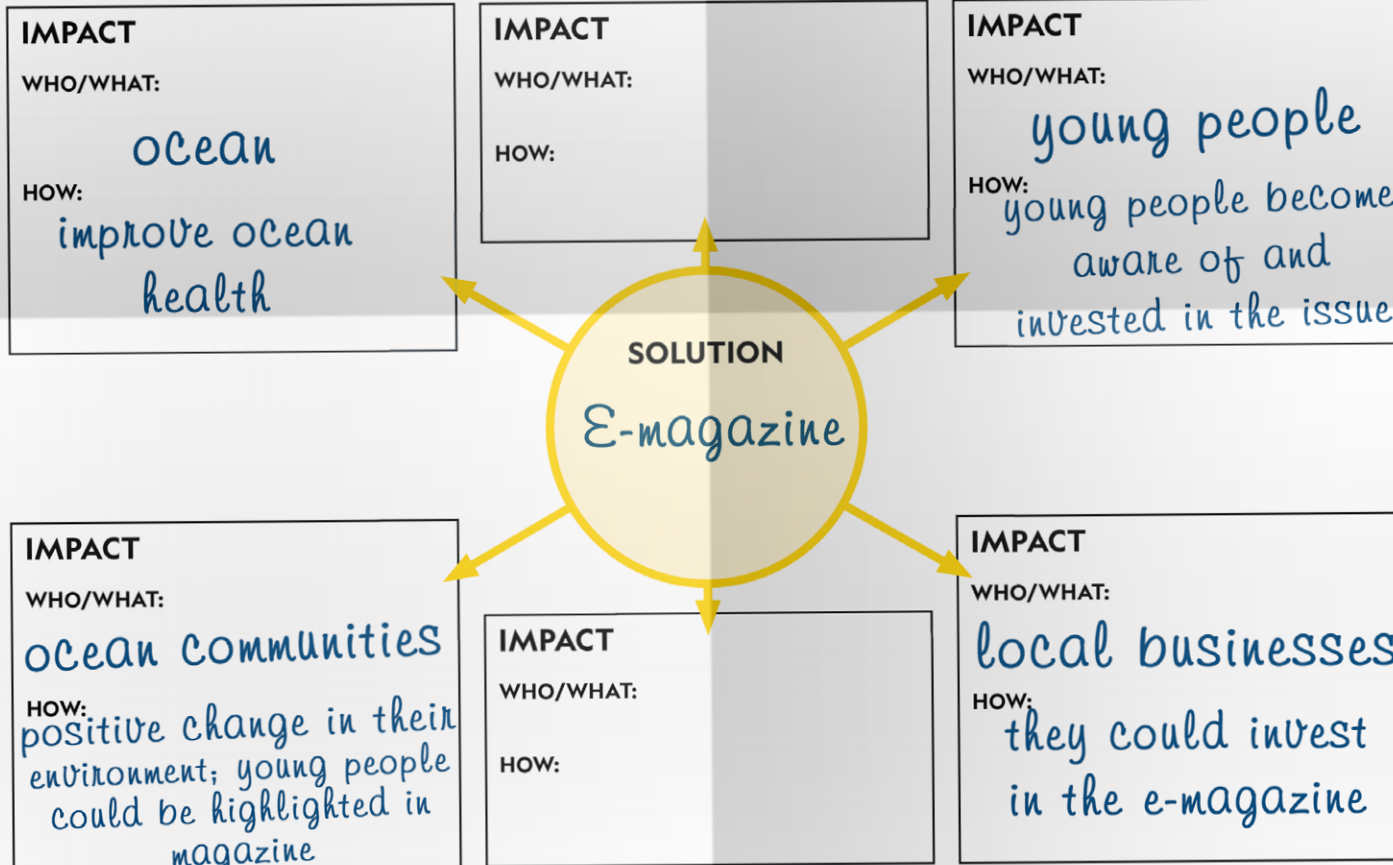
IMPACT
WHO/WHAT:
ocean
HOW:
improve ocean health

IMPACT
WHO/WHAT:
HOW:

IMPACT
WHO/WHAT:
young people
HOW:
young people become aware of and invested in the issue

SOLUTION
E-magazine

IMPACT
WHO/WHAT:
ocean communities
HOW:
positive change in their environment; young people could be highlighted in magazine

IMPACT
WHO/WHAT:
HOW:

IMPACT
WHO/WHAT:
local businesses
HOW:
they could invest in the e-magazine